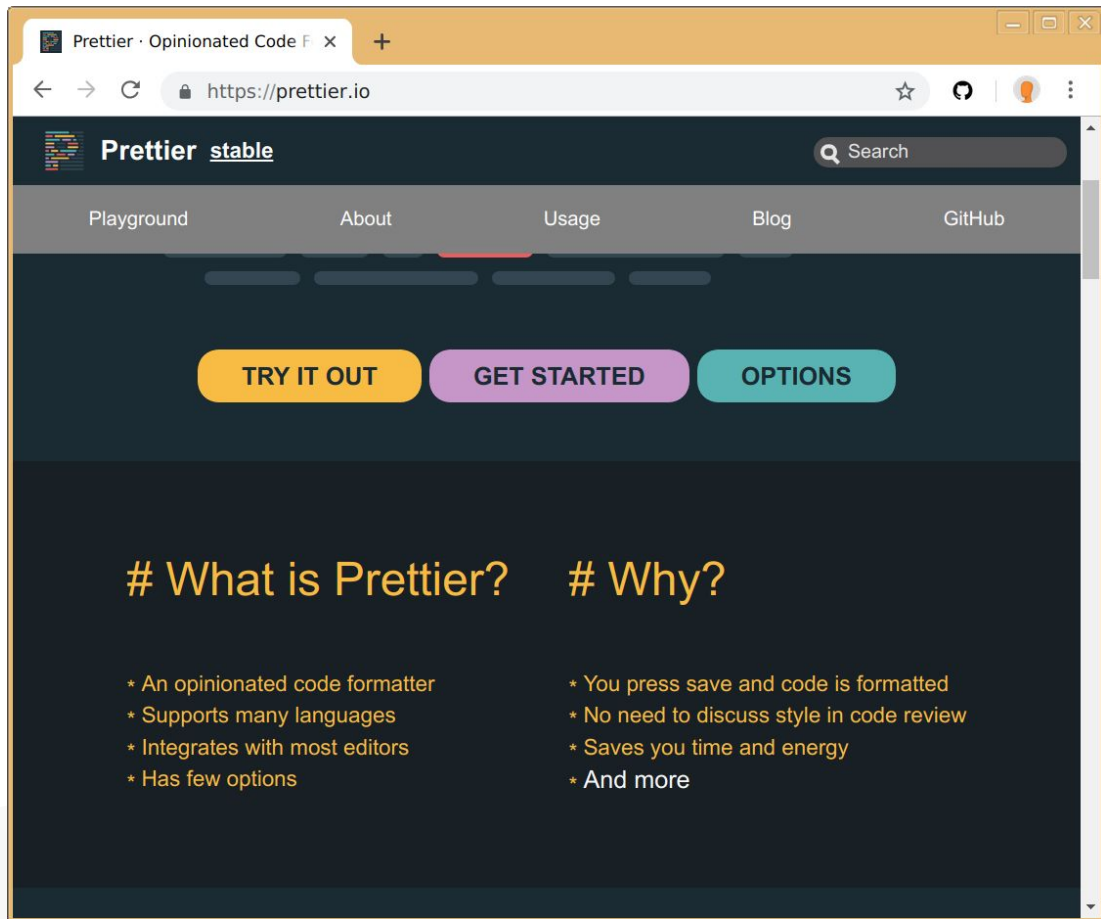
Prettier · Opinionated Code F ×
+
https://prettier.io

Prettier stable
Search

Playground
About
Usage
Blog
GitHub

TRY IT OUT
GET STARTED
OPTIONS

# What is Prettier?

* An opinionated code formatter
* Supports many languages
* Integrates with most editors
* Has few options

# Why?

* You press save and code is formatted
* No need to discuss style in code review
* Saves you time and energy
* And more